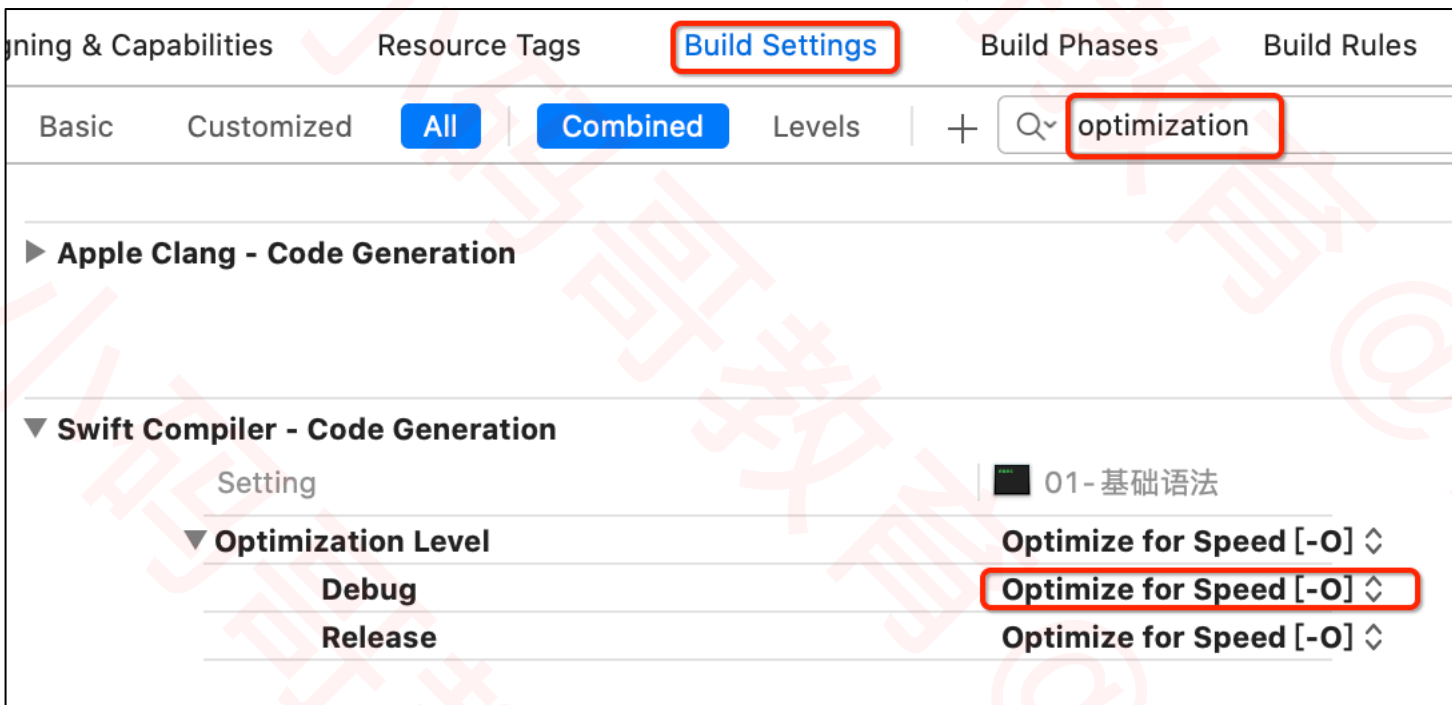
gning & Capabilities Resource Tags Build Settings Build Phases Build Rules

Basic Customized All Combined Levels + optimization

Apple Clang - Code Generation

Swift Compiler - Code Generation

Setting 01-基础语法

Optimization Level Optimize for Speed [-O]

Debug Optimize for Speed [-O]

Release Optimize for Speed [-O]